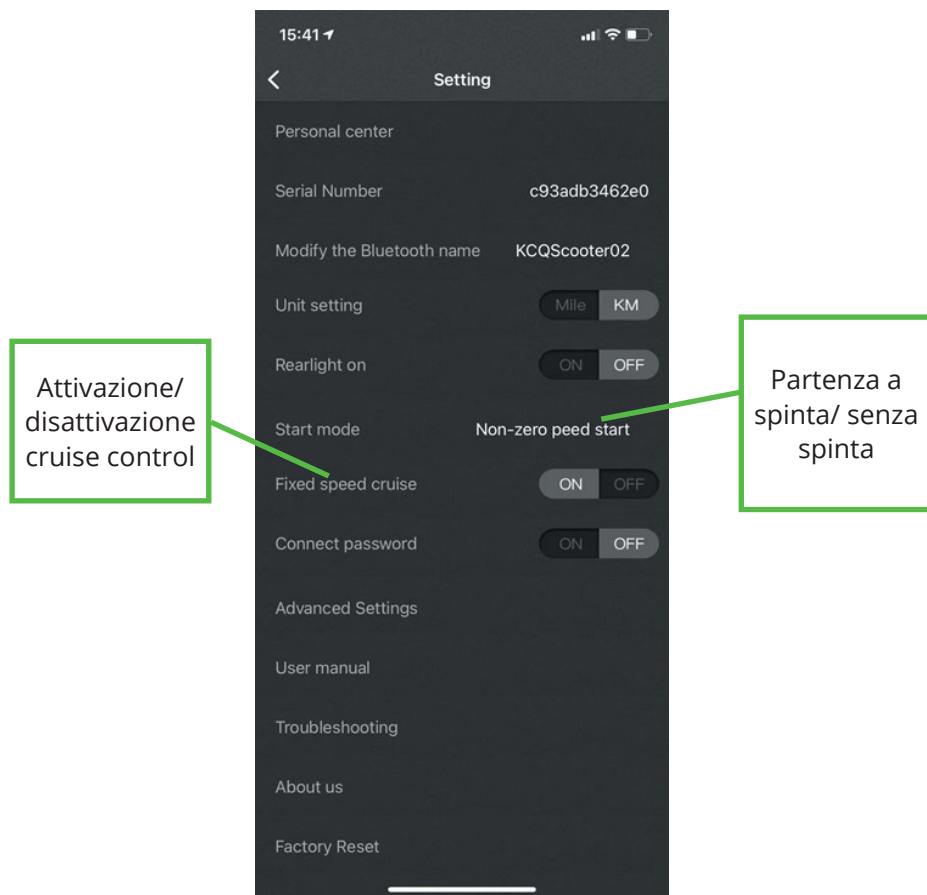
15:41

Setting

Personal center

Serial Number c93adb3462e0

Modify the Bluetooth name KCQScooter02

Unit setting Mile KM

Rearlight on ON OFF

Attivazione/ disattivazione cruise control

Start mode Non-zero peed start

Partenza a spinta/ senza spinta

Fixed speed cruise ON OFF

Connect password ON OFF

Advanced Settings

User manual

Troubleshooting

About us

Factory Reset